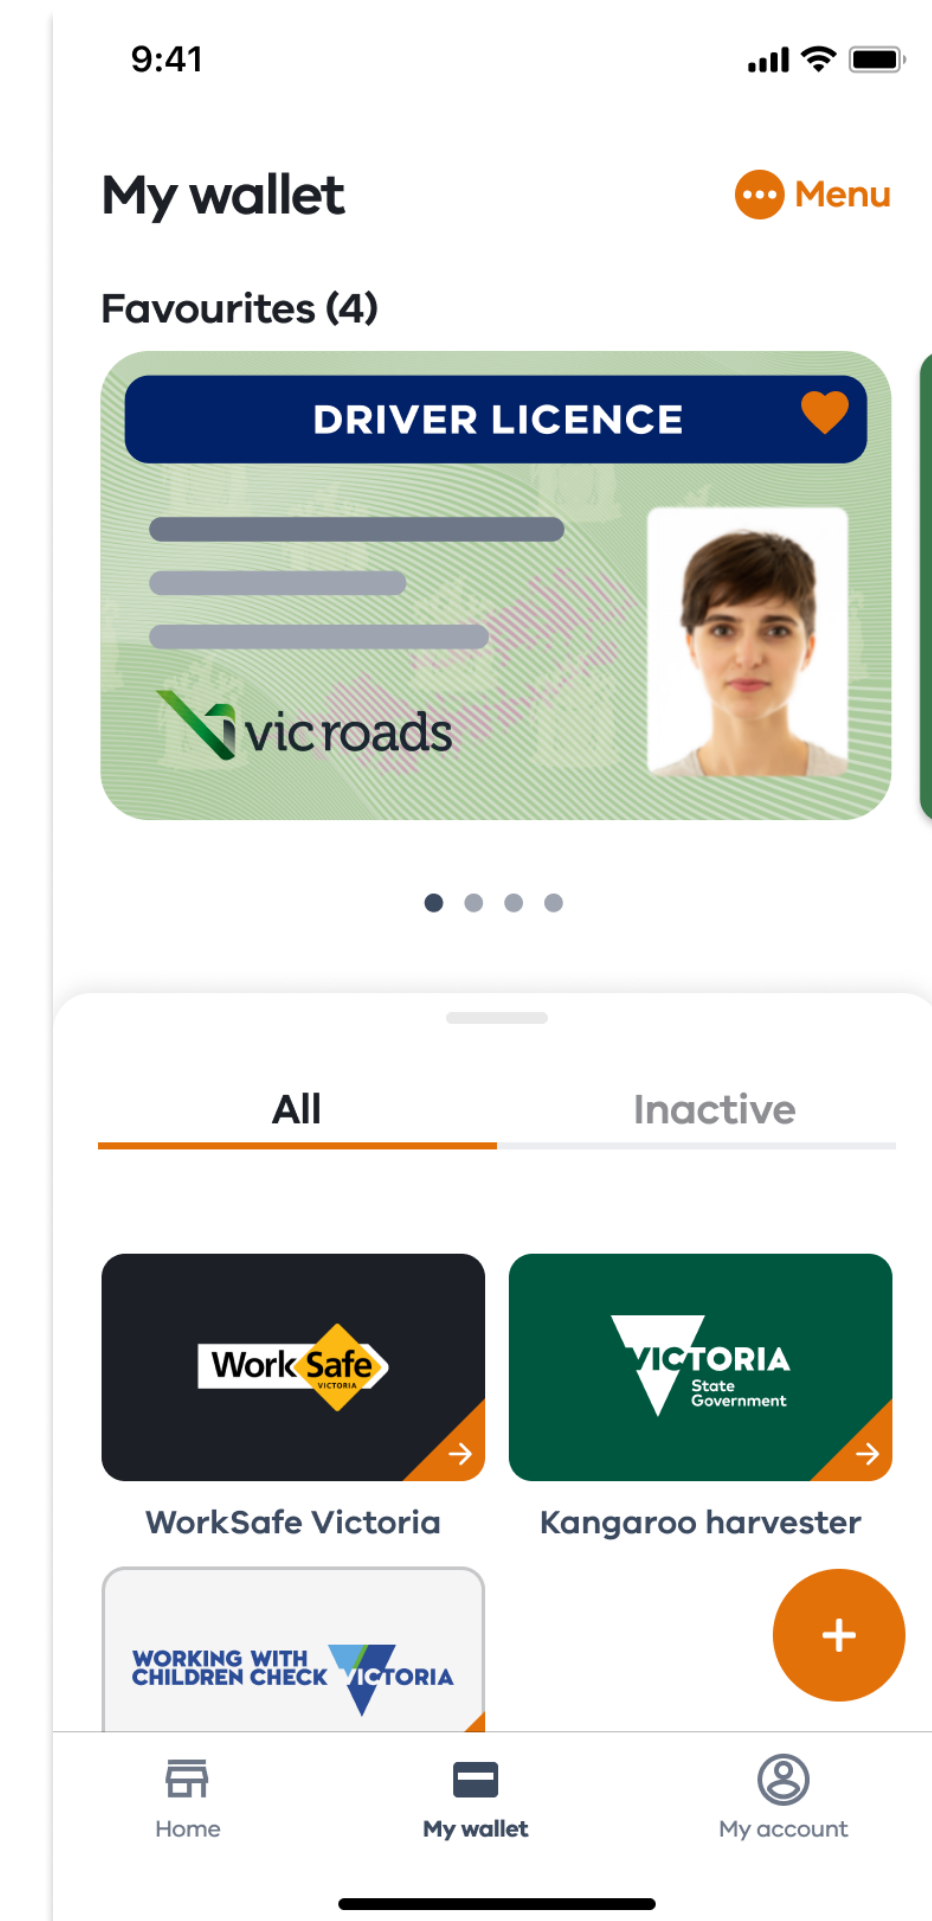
9:41

My wallet

Menu

Favourites (4)

DRIVER LICENCE

vicroads

All

Inactive

Work Safe VICTORIA

VICTORIA State Government

WorkSafe Victoria

Kangaroo harvester

WORKING WITH CHILDREN CHECK VICTORIA

+

Home

My wallet

My account